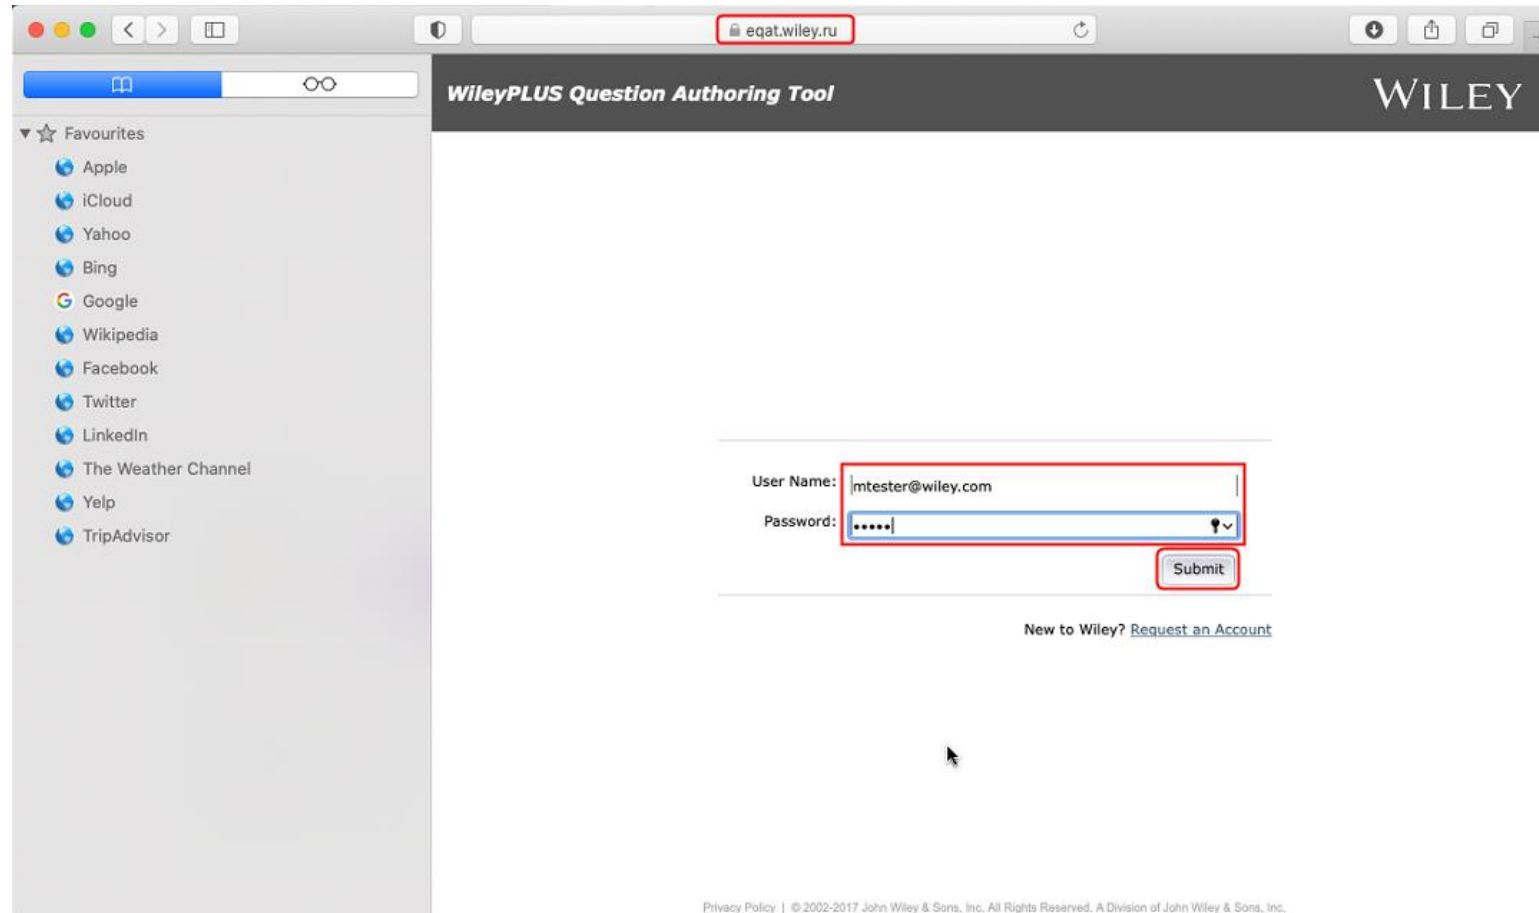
eqat.wiley.ru

Favourites
Apple
iCloud
Yahoo
Bing
Google
Wikipedia
Facebook
Twitter
LinkedIn
The Weather Channel
Yelp
TripAdvisor

WileyPLUS Question Authoring Tool

WILEY

User Name: mtester@wiley.com
Password: •••••

Submit

New to Wiley? Request an Account

Privacy Policy | © 2002-2017 John Wiley & Sons, Inc. All Rights Reserved. A Division of John Wiley & Sons, Inc.